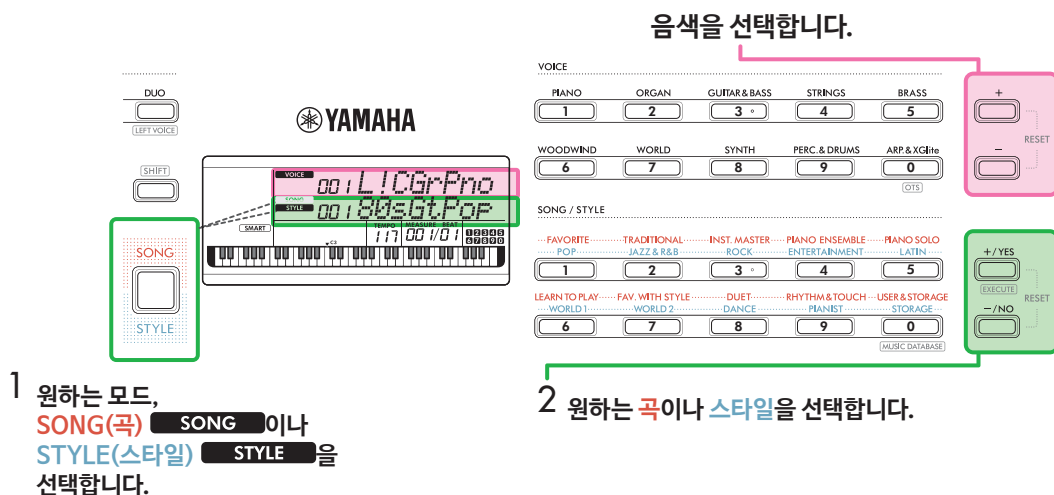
음색을 선택합니다.

VOICE

| PIANO | ORGAN | GUITAR & BASS | STRINGS | BRASS |
|---|---|---|---|---|
| 1 | 2 | 3 | 4 | 5 |
| WOODWIND | WORLD | SYNTH | PERC. & DRUMS | ARP & XGlite |
| 6 | 7 | 8 | 9 | 0 |

OTS

+
–
RESET

DUO
LEFT VOICE

YAMAHA

SHIFT

VOICE 001 L!CGrPno
SONG STYLE 001 80sGtPop
SMART
TEMPO MEASURE BEAT
117 001/01
C3

SONG
STYLE

SONG / STYLE

| FAVORITE / POP | TRADITIONAL / JAZZ & R&B | INST. MASTER / ROCK | PIANO ENSEMBLE / ENTERTAINMENT | PIANO SOLO / LATIN |
|---|---|---|---|---|
| 1 | 2 | 3 | 4 | 5 |
| LEARN TO PLAY / WORLD 1 | FAV. WITH STYLE / WORLD 2 | DUET / DANCE | RHYTHM & TOUCH / PIANIST | USER & STORAGE / STORAGE |
| 6 | 7 | 8 | 9 | 0 |

MUSIC DATABASE

+/YES
EXECUTE
–/NO
RESET

1 원하는 모드, SONG(곡) SONG 이나 STYLE(스타일) STYLE 을 선택합니다.

2 원하는 곡이나 스타일을 선택합니다.